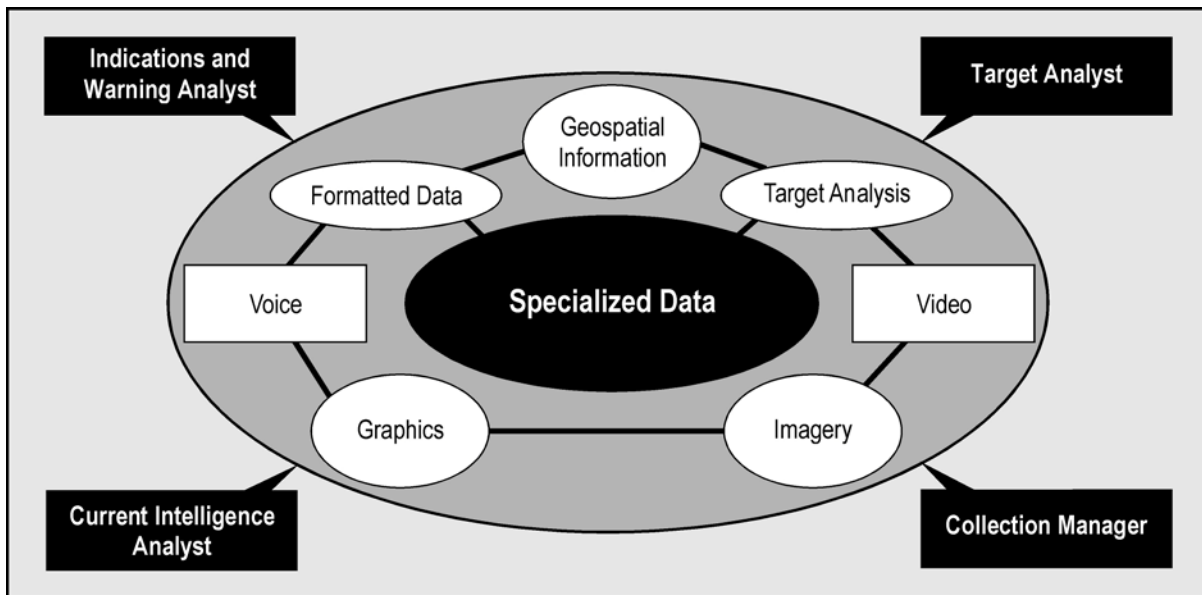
Indications and Warning Analyst

Target Analyst

Geospatial Information

Formatted Data

Target Analysis

Voice

Specialized Data

Video

Graphics

Imagery

Current Intelligence Analyst

Collection Manager